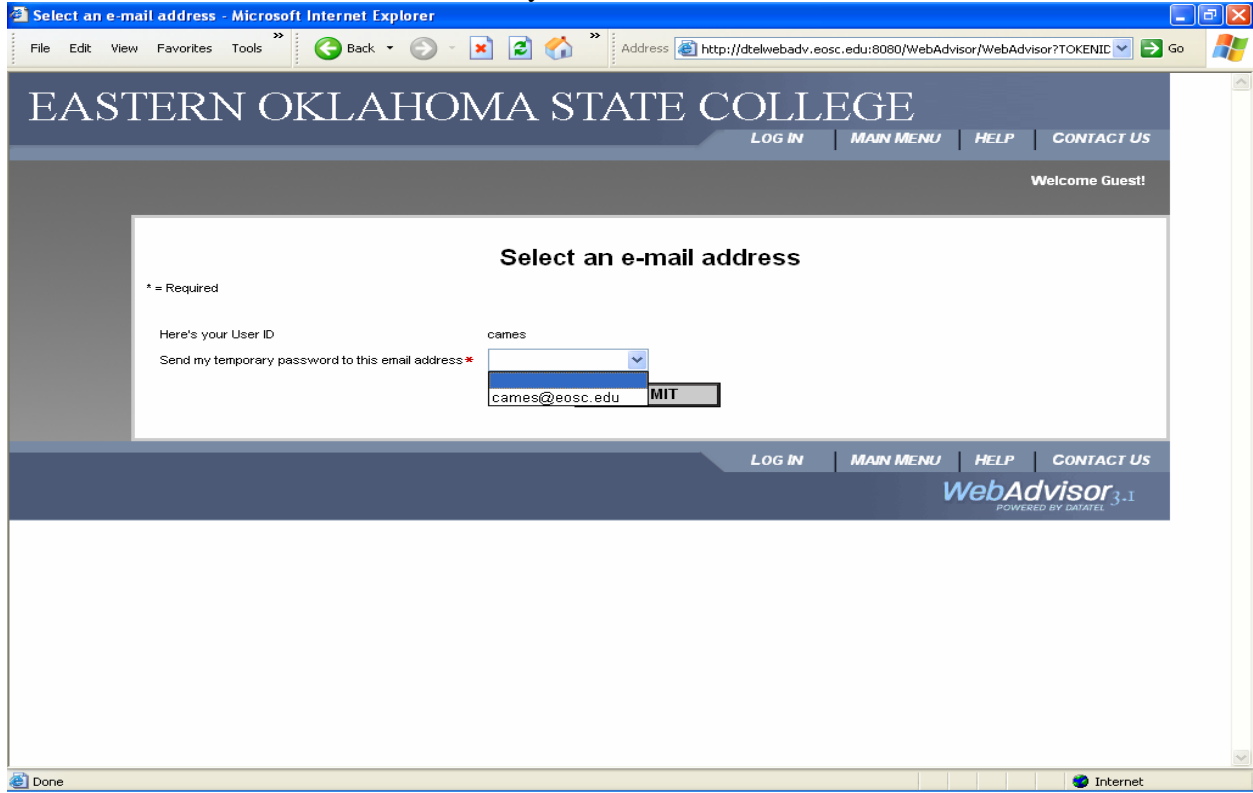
Select an e-mail address - Microsoft Internet Explorer

File Edit View Favorites Tools » Back » Address http://dtelwebadv.eosc.edu:8080/WebAdvisor/WebAdvisor?TOKENIC Go

EASTERN OKLAHOMA STATE COLLEGE

LOG IN | MAIN MENU | HELP | CONTACT US

Welcome Guest!

Select an e-mail address

* = Required

Here's your User ID cames

Send my temporary password to this email address *

cames@eosc.edu

MIT

LOG IN | MAIN MENU | HELP | CONTACT US

WebAdvisor 3.1
POWERED BY DATATEL

Done Internet